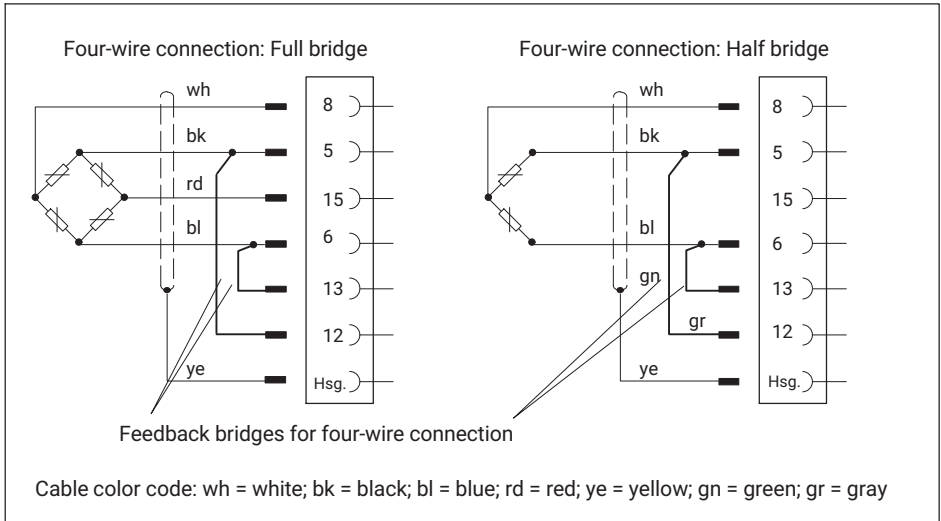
Four-wire connection: Full bridge

wh
bk
rd
bl
ye

8
5
15
6
13
12
Hsg.

Four-wire connection: Half bridge

wh
bk
bl
gn
gr
ye

8
5
15
6
13
12
Hsg.

Feedback bridges for four-wire connection

Cable color code: wh = white; bk = black; bl = blue; rd = red; ye = yellow; gn = green; gr = gray